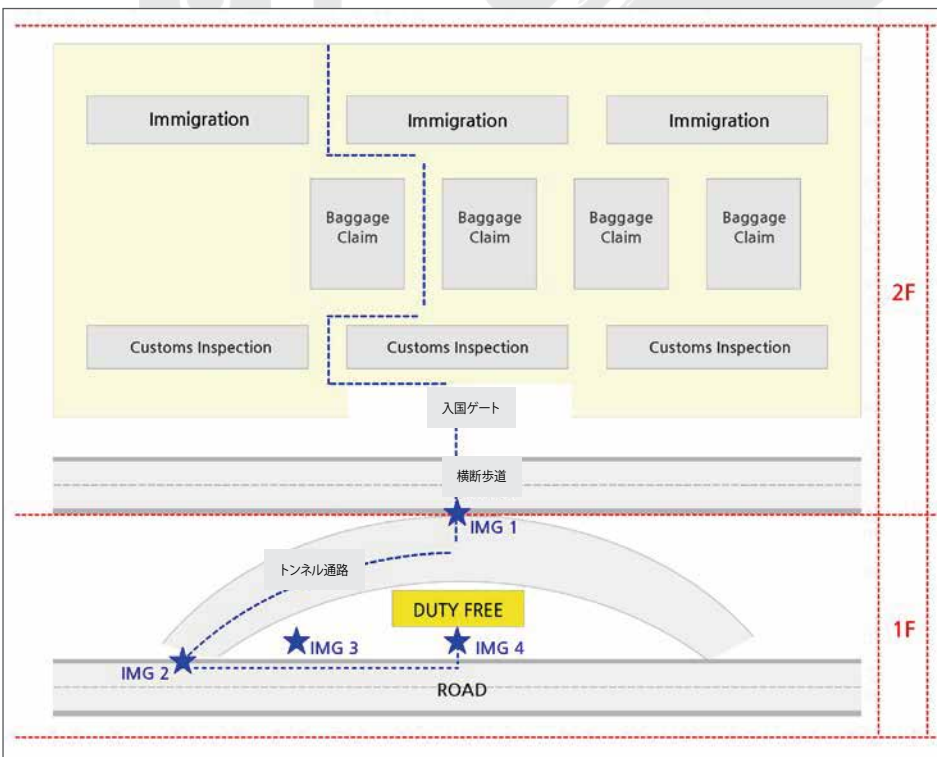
Immigration

Immigration

Immigration

Baggage Claim

Baggage Claim

Baggage Claim

Baggage Claim

Customs Inspection

Customs Inspection

Customs Inspection

2F

入国ゲート

横断歩道

IMG 1

トンネル通路

DUTY FREE

IMG 3

IMG 4

IMG 2

ROAD

1F